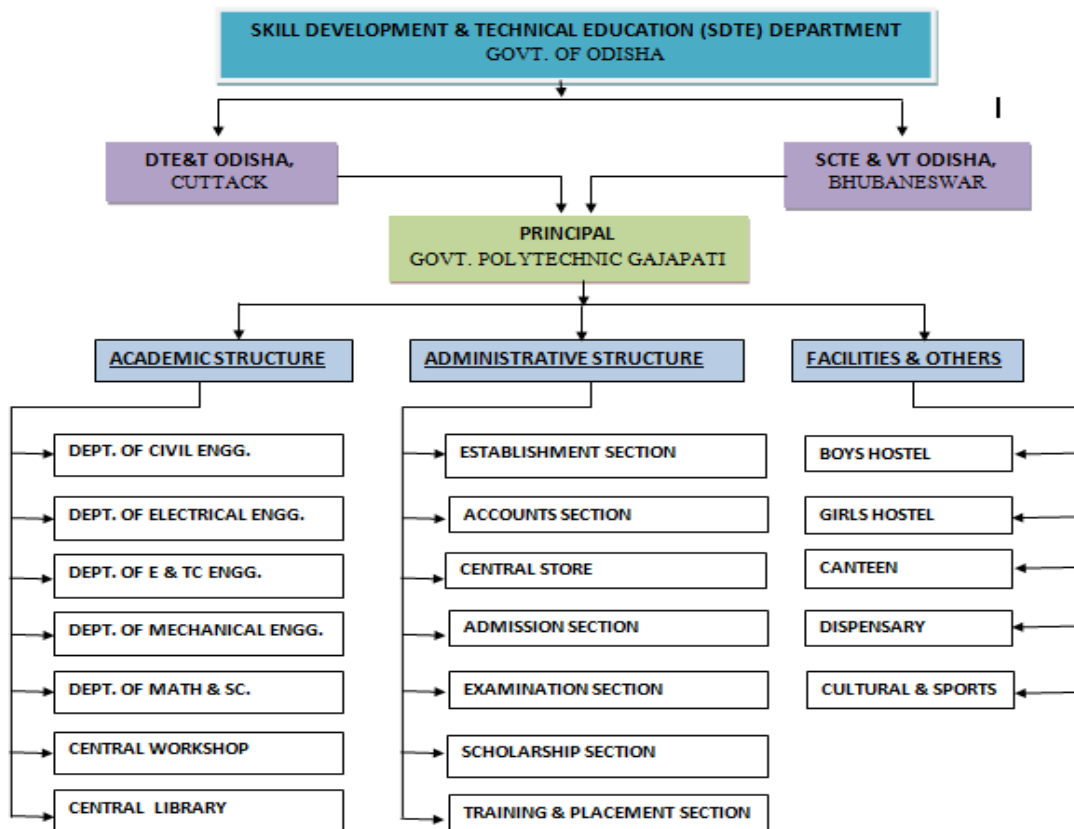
SKILL DEVELOPMENT & TECHNICAL EDUCATION (SDTE) DEPARTMENT
GOVT. OF ODISHA

I

DTE&T ODISHA, CUTTACK

SCTE & VT ODISHA, BHUBANESWAR

PRINCIPAL
GOVT. POLYTECHNIC GAJAPATI

ACADEMIC STRUCTURE

DEPT. OF CIVIL ENGG.

DEPT. OF ELECTRICAL ENGG.

DEPT. OF E & TC ENGG.

DEPT. OF MECHANICAL ENGG.

DEPT. OF MATH & SC.

CENTRAL WORKSHOP

CENTRAL LIBRARY

ADMINISTRATIVE STRUCTURE

ESTABLISHMENT SECTION

ACCOUNTS SECTION

CENTRAL STORE

ADMISSION SECTION

EXAMINATION SECTION

SCHOLARSHIP SECTION

TRAINING & PLACEMENT SECTION

FACILITIES & OTHERS

BOYS HOSTEL

GIRLS HOSTEL

CANTEEN

DISPENSARY

CULTURAL & SPORTS